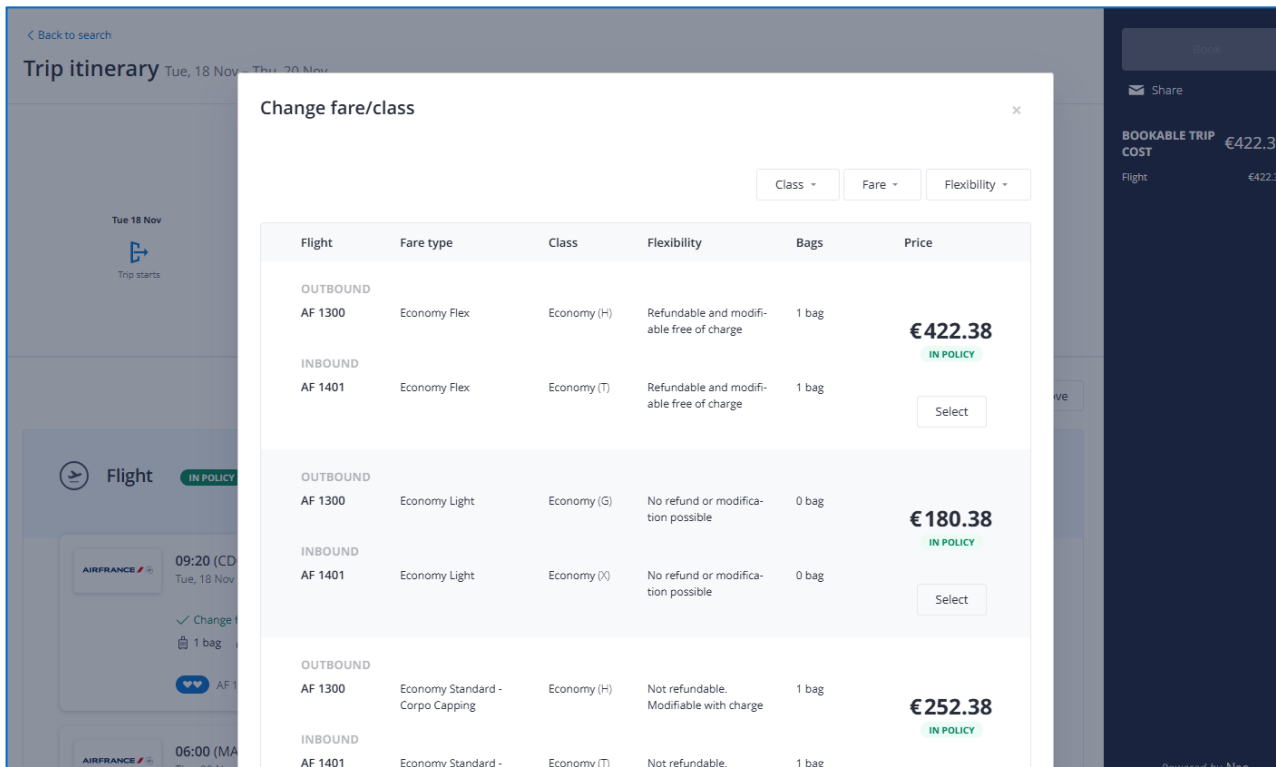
< Back to search

Trip itinerary Tue, 18 Nov – Thu, 20 Nov

Book

Share

BOOKABLE TRIP COST €422.3

Flight €422.

Tue 18 Nov

Trip starts

Flight IN POLICY

AIRFRANCE

09:20 (CD
Tue, 18 Nov

Change

1 bag

AF 1

AIRFRANCE

06:00 (MA

ove

Change fare/class

×

Class ▾ Fare ▾ Flexibility ▾

| Flight | Fare type | Class | Flexibility | Bags | Price |
|---|---|---|---|---|---|
| OUTBOUND | | | | | |
| AF 1300 | Economy Flex | Economy (H) | Refundable and modifiable free of charge | 1 bag | €422.38 IN POLICY |
| INBOUND | | | | | |
| AF 1401 | Economy Flex | Economy (T) | Refundable and modifiable free of charge | 1 bag | Select |
| OUTBOUND | | | | | |
| AF 1300 | Economy Light | Economy (G) | No refund or modification possible | 0 bag | €180.38 IN POLICY |
| INBOUND | | | | | |
| AF 1401 | Economy Light | Economy (X) | No refund or modification possible | 0 bag | Select |
| OUTBOUND | | | | | |
| AF 1300 | Economy Standard - Corpo Capping | Economy (H) | Not refundable. Modifiable with charge | 1 bag | €252.38 IN POLICY |
| INBOUND | | | | | |
| AF 1401 | Economy Standard - | Economy (T) | Not refundable. | 1 bag | |

Powered by Neo